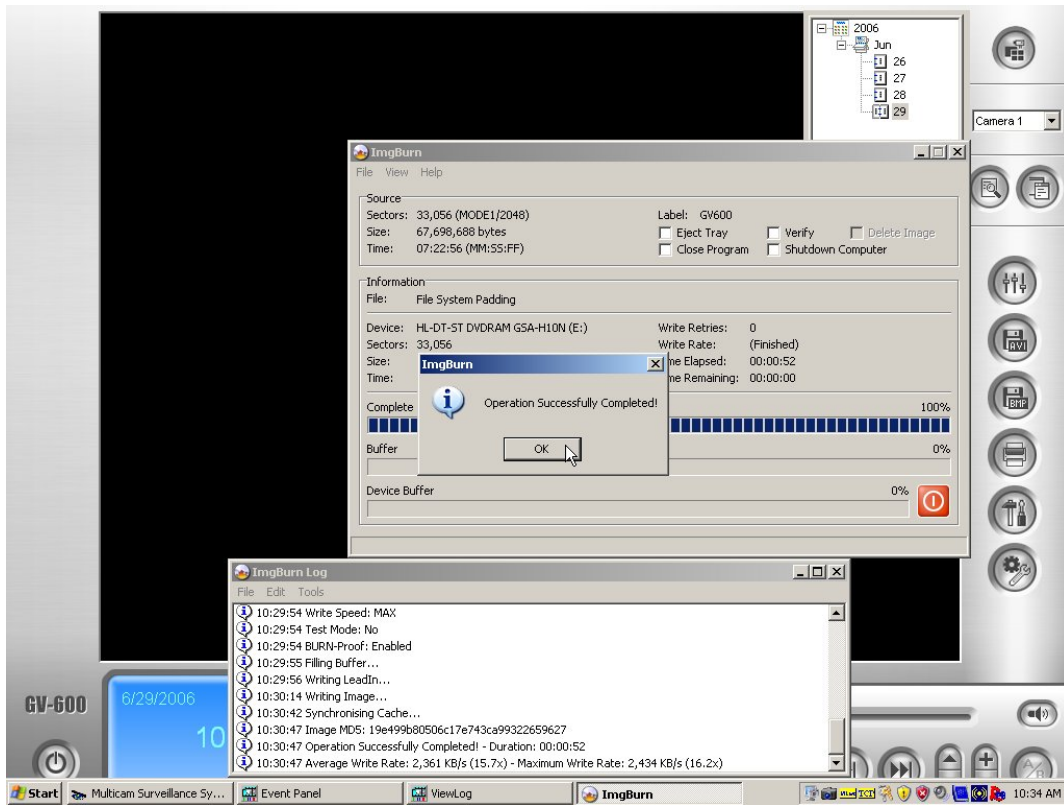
2006
Jun
26
27
28
29

Camera 1

ImgBurn
File View Help

Source
Sectors: 33,056 (MODE1/2048)
Size: 67,698,688 bytes
Time: 07:22:56 (MM:SS:FF)
Label: GV600
Eject Tray
Close Program
Verify
Shutdown Computer
Delete Image

Information
File: File System Padding

Device: HL-DT-ST DVDRAM GSA-H10N (E:)
Sectors: 33,056
Size:
Time:
Write Retries: 0
Write Rate: (Finished)
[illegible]me Elapsed: 00:00:52
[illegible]me Remaining: 00:00:00

Complete
100%

Buffer
0%

Device Buffer
0%

ImgBurn
Operation Successfully Completed!
OK

ImgBurn Log
File Edit Tools
10:29:54 Write Speed: MAX
10:29:54 Test Mode: No
10:29:54 BURN-Proof: Enabled
10:29:55 Filling Buffer...
10:29:56 Writing LeadIn...
10:30:14 Writing Image...
10:30:42 Synchronising Cache...
10:30:47 Image MD5: 19e499b80506c17e743ca99322659627
10:30:47 Operation Successfully Completed! - Duration: 00:00:52
10:30:47 Average Write Rate: 2,361 KB/s (15.7x) - Maximum Write Rate: 2,434 KB/s (16.2x)

GV-600
6/29/2006
10

Start | Multicam Surveillance Sy... | Event Panel | ViewLog | ImgBurn | 10:34 AM